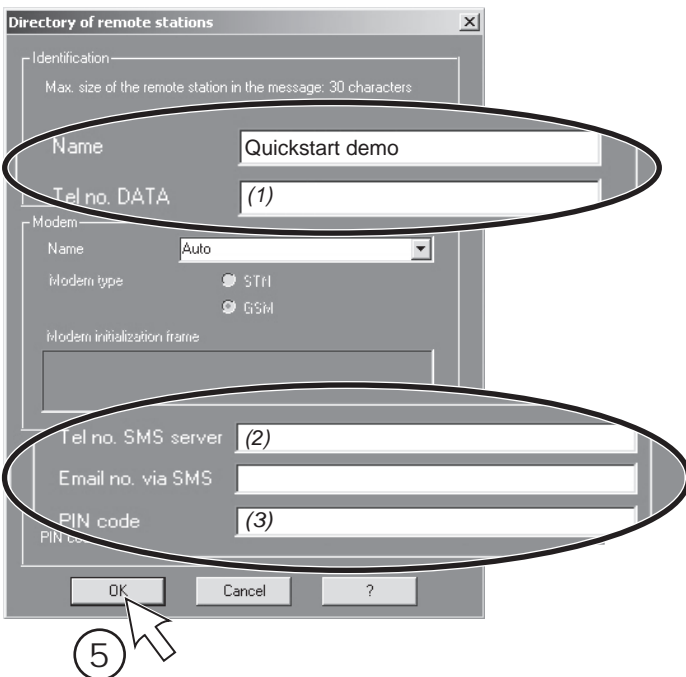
Directory of remote stations

Identification

Max. size of the remote station in the message: 30 characters

Name
Quickstart demo

Tel no. DATA
(1)

Modem

Name
Auto

Modem type
STN
GSM

Modem initialization frame

Tel no. SMS server
(2)

Email no. via SMS

PIN code
(3)

PIN co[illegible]

OK
Cancel
?

5